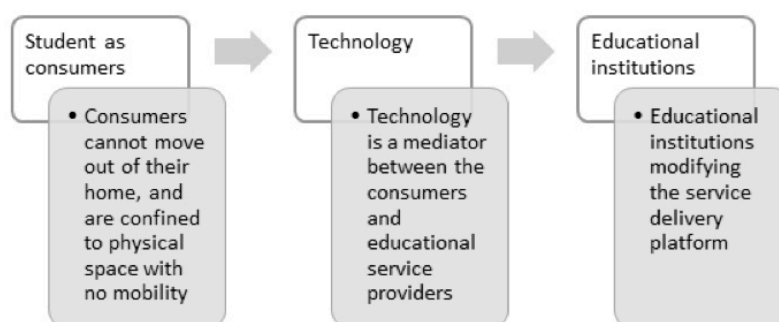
Student as consumers

• Consumers cannot move out of their home, and are confined to physical space with no mobility

Technology

• Technology is a mediator between the consumers and educational service providers

Educational institutions

• Educational institutions modifying the service delivery platform